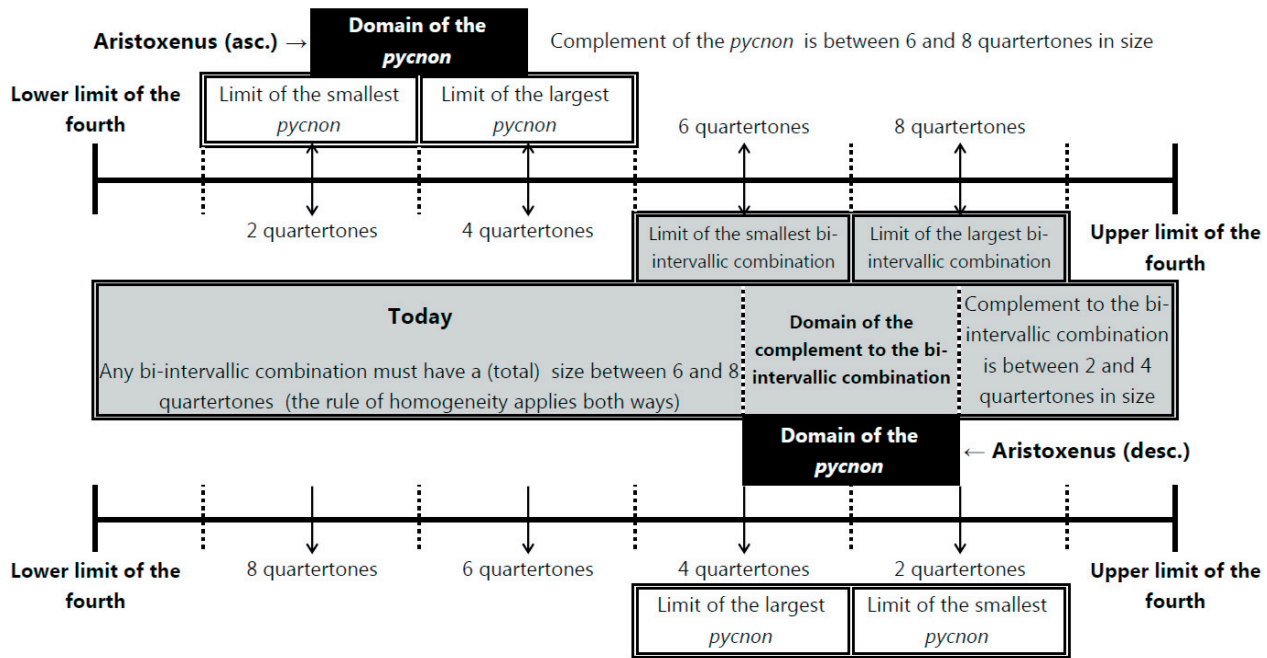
Aristoxenus (asc.) →

Domain of the *pycnon*

Complement of the *pycnon* is between 6 and 8 quartertones in size

Lower limit of the fourth

Limit of the smallest *pycnon*

Limit of the largest *pycnon*

6 quartertones

8 quartertones

2 quartertones

4 quartertones

Limit of the smallest bi-intervallic combination

Limit of the largest bi-intervallic combination

Upper limit of the fourth

Today

Any bi-intervallic combination must have a (total) size between 6 and 8 quartertones (the rule of homogeneity applies both ways)

Domain of the complement to the bi-intervallic combination

Complement to the bi-intervallic combination is between 2 and 4 quartertones in size

Domain of the *pycnon*

← Aristoxenus (desc.)

Lower limit of the fourth

8 quartertones

6 quartertones

4 quartertones

2 quartertones

Upper limit of the fourth

Limit of the largest *pycnon*

Limit of the smallest *pycnon*